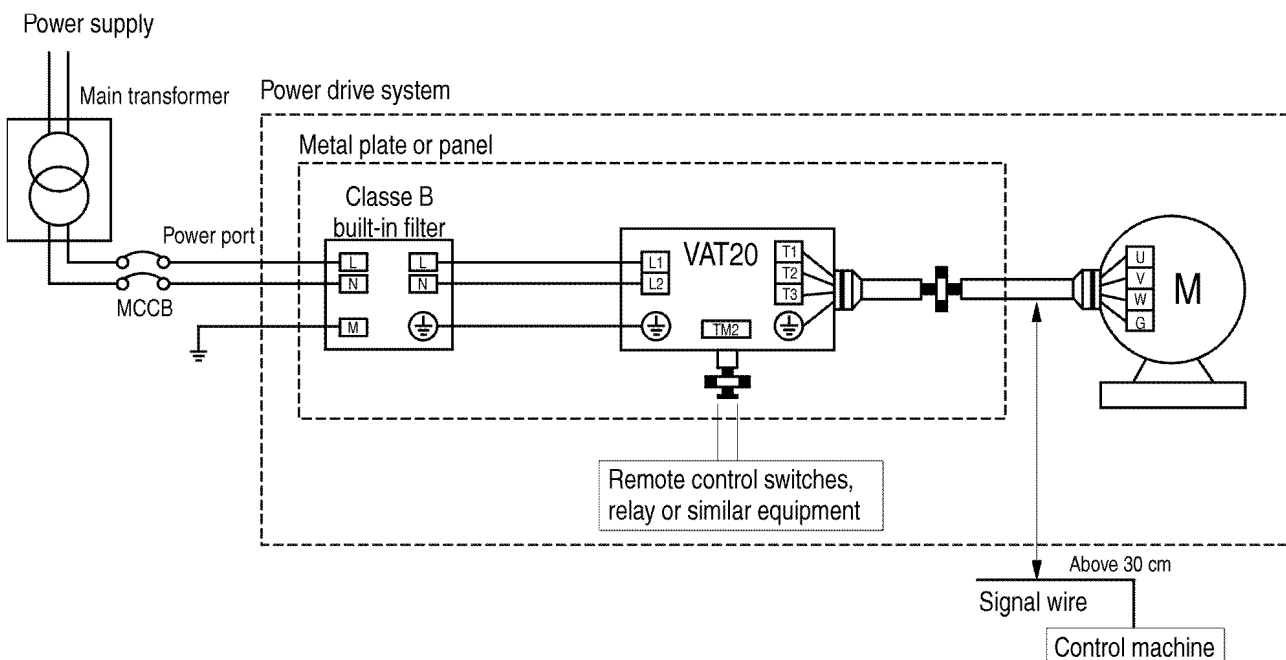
Power supply

Main transformer

Power drive system

Metal plate or panel

Classe B
built-in filter

Power port

L
N
M

L
N

MCCB

VAT20

L1
L2

T1
T2
T3

TM2

U
V
W
G

M

Remote control switches,
relay or similar equipment

Above 30 cm

Signal wire

Control machine